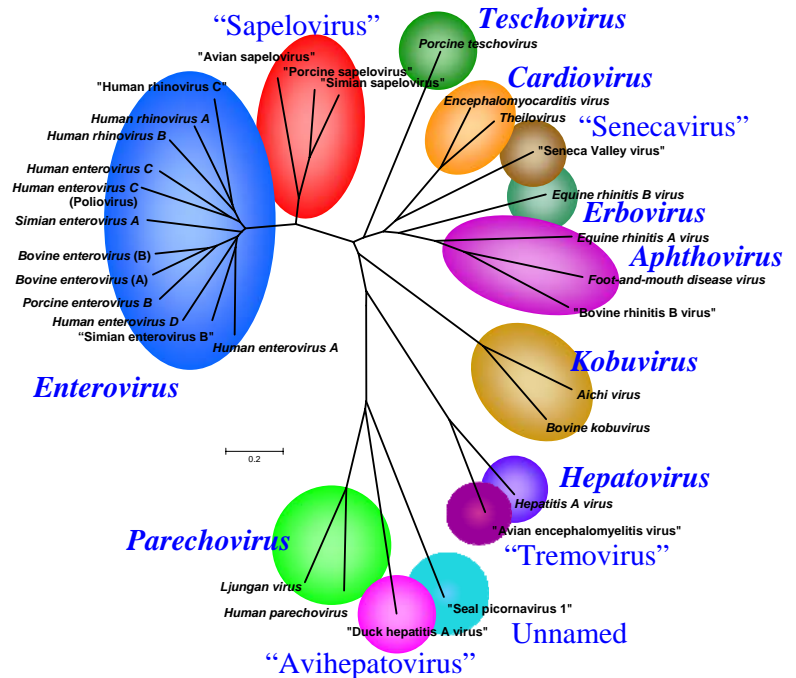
“Sapelovirus”

Teschovirus

"Avian sapelovirus"

"Porcine sapelovirus"

"Simian sapelovirus"

Porcine teschovirus

"Human rhinovirus C"

Cardiovirus

Human rhinovirus A

Encephalomyocarditis virus

Human rhinovirus B

Theilovirus

“Senecavirus”

"Seneca Valley virus"

Human enterovirus C

Human enterovirus C (Poliovirus)

Equine rhinitis B virus

Simian enterovirus A

Erbovirus

Equine rhinitis A virus

Bovine enterovirus (B)

Aphthovirus

Bovine enterovirus (A)

Foot-and-mouth disease virus

Porcine enterovirus B

"Bovine rhinitis B virus"

Human enterovirus D

"Simian enterovirus B"

Human enterovirus A

Kobuvirus

Enterovirus

Aichi virus

Bovine kobuvirus

0.2

Hepatovirus

Hepatitis A virus

"Avian encephalomyelitis virus"

Parechovirus

“Tremovirus”

Ljungan virus

Human parechovirus

"Seal picornavirus 1"

"Duck hepatitis A virus"

Unnamed

“Avihepatovirus”